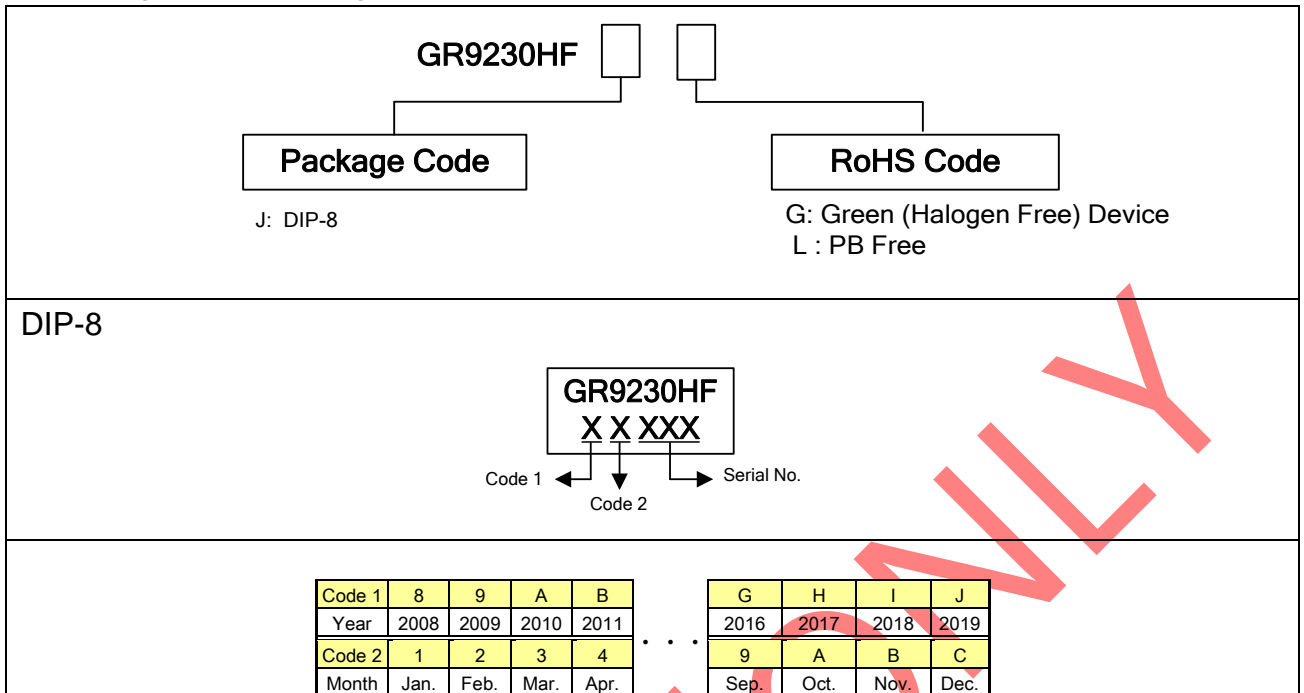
GR9230HF

Package Code

J: DIP-8

RoHS Code

G: Green (Halogen Free) Device
L : PB Free

DIP-8

GR9230HF
X X XXX

Code 1
Code 2
Serial No.

| Code 1 | 8 | 9 | A | B |
|---|---|---|---|---|
| Year | 2008 | 2009 | 2010 | 2011 |
| Code 2 | 1 | 2 | 3 | 4 |
| Month | Jan. | Feb. | Mar. | Apr. |

. . .

| G | H | I | J |
|---|---|---|---|
| 2016 | 2017 | 2018 | 2019 |
| 9 | A | B | C |
| Sep. | Oct. | Nov. | Dec. |

ONLY